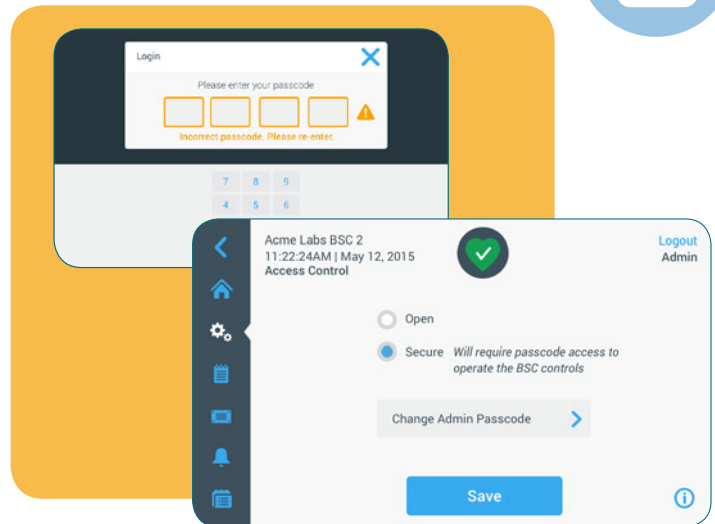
Login

Please enter your passcode

Incorrect passcode. Please re-enter.

7 8 9
4 5 6

Acme Labs BSC 2
11:22:24AM | May 12, 2015
Access Control

Logout
Admin

Open

Secure *Will require passcode access to operate the BSC controls*

Change Admin Passcode

Save